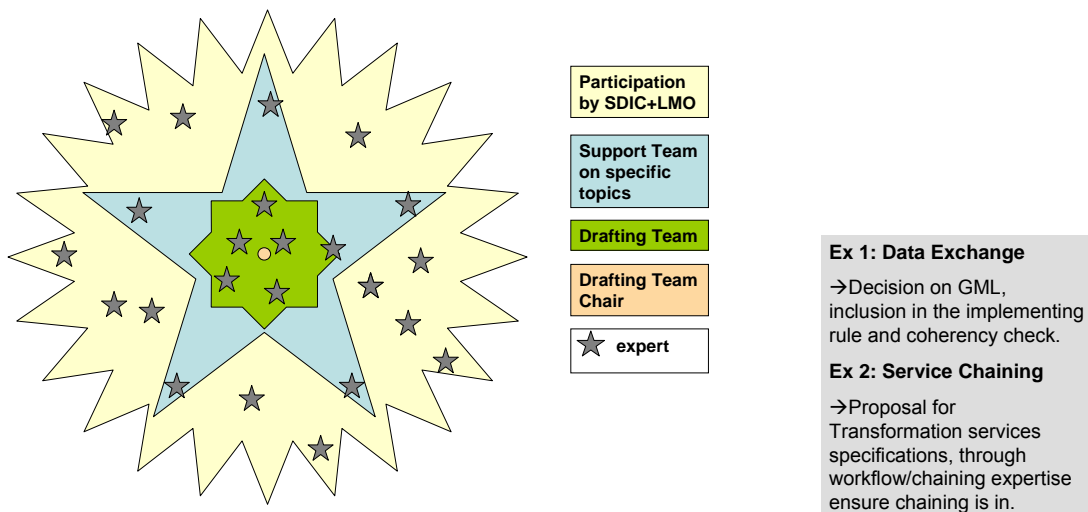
Participation by SDIC+LMO

Support Team on specific topics

Drafting Team

Drafting Team Chair

expert

Ex 1: Data Exchange

→Decision on GML, inclusion in the implementing rule and coherency check.

Ex 2: Service Chaining

→Proposal for Transformation services specifications, through workflow/chaining expertise ensure chaining is in.